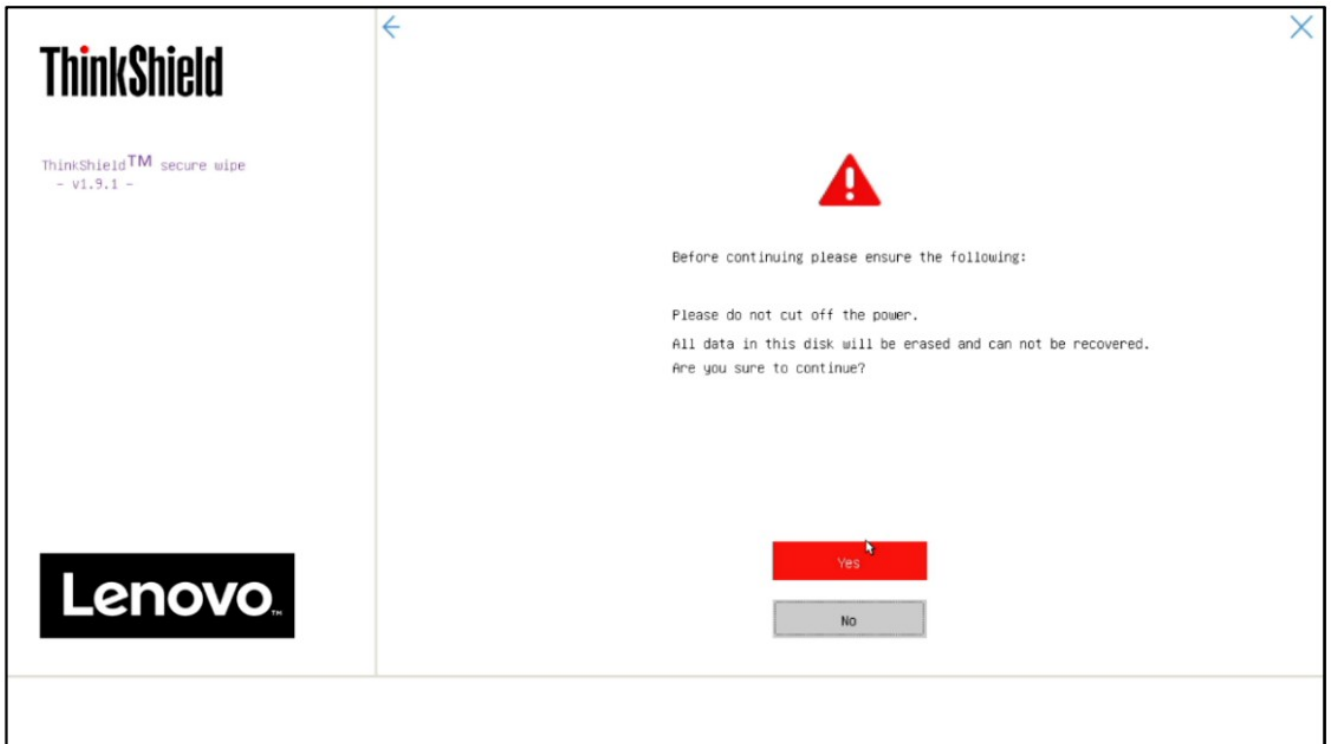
ThinkShield

ThinkShield$^{TM}$ secure wipe
- v1.9.1 -

Lenovo

Before continuing please ensure the following:

Please do not cut off the power.

All data in this disk will be erased and can not be recovered.

Are you sure to continue?

Yes

No